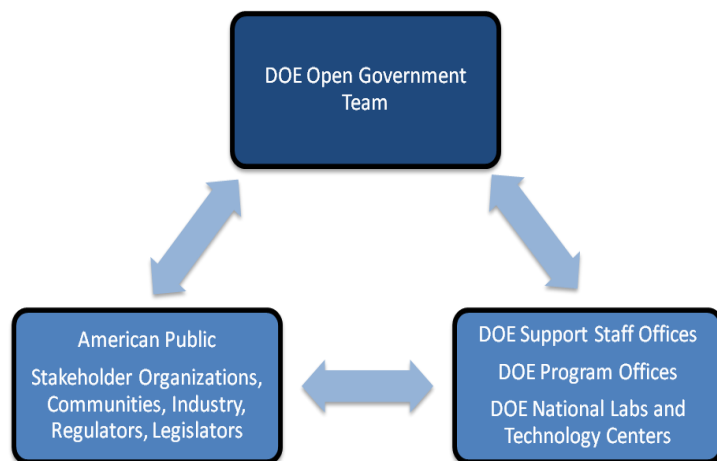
DOE Open Government Team

American Public

Stakeholder Organizations, Communities, Industry, Regulators, Legislators

DOE Support Staff Offices

DOE Program Offices

DOE National Labs and Technology Centers